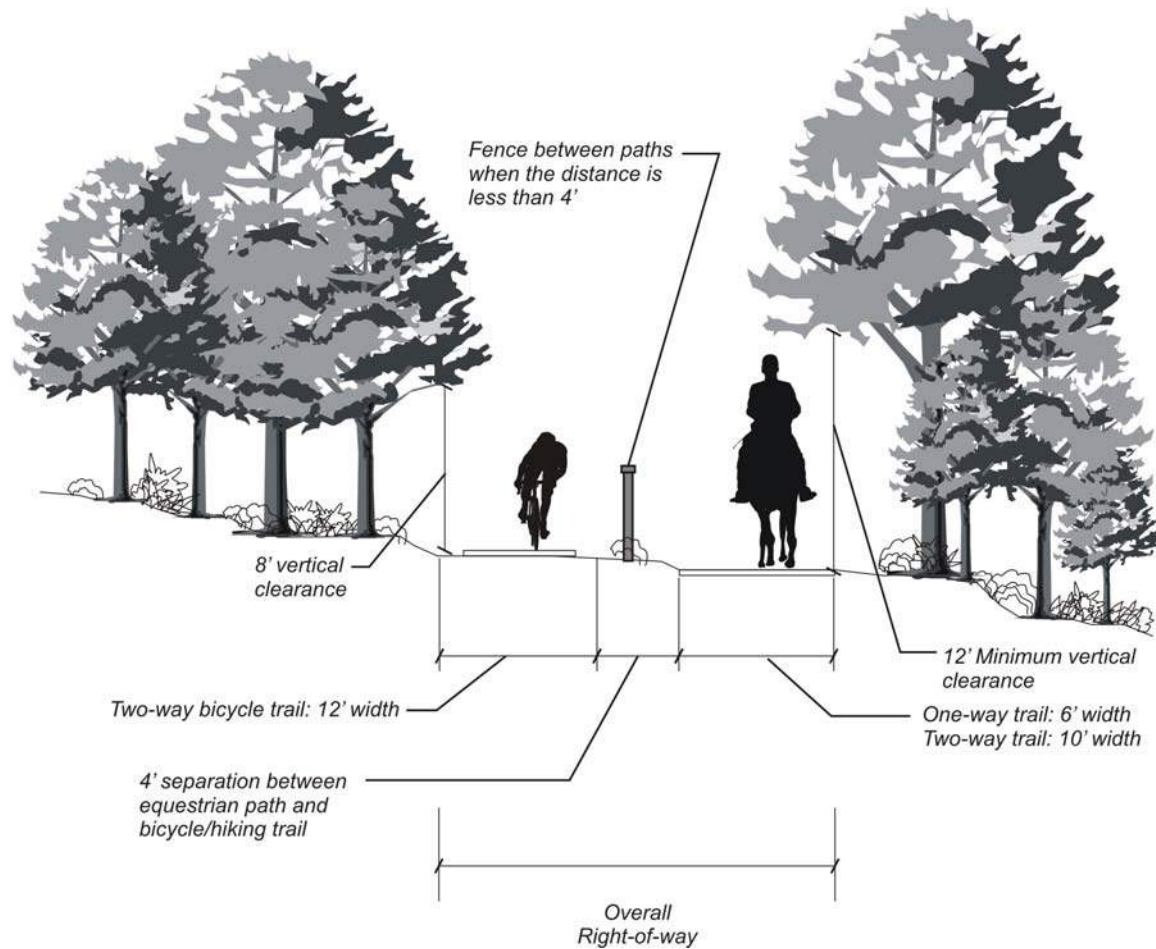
Fence between paths when the distance is less than 4'

8' vertical clearance

12' Minimum vertical clearance

Two-way bicycle trail: 12' width

One-way trail: 6' width
Two-way trail: 10' width

4' separation between equestrian path and bicycle/hiking trail

Overall Right-of-way